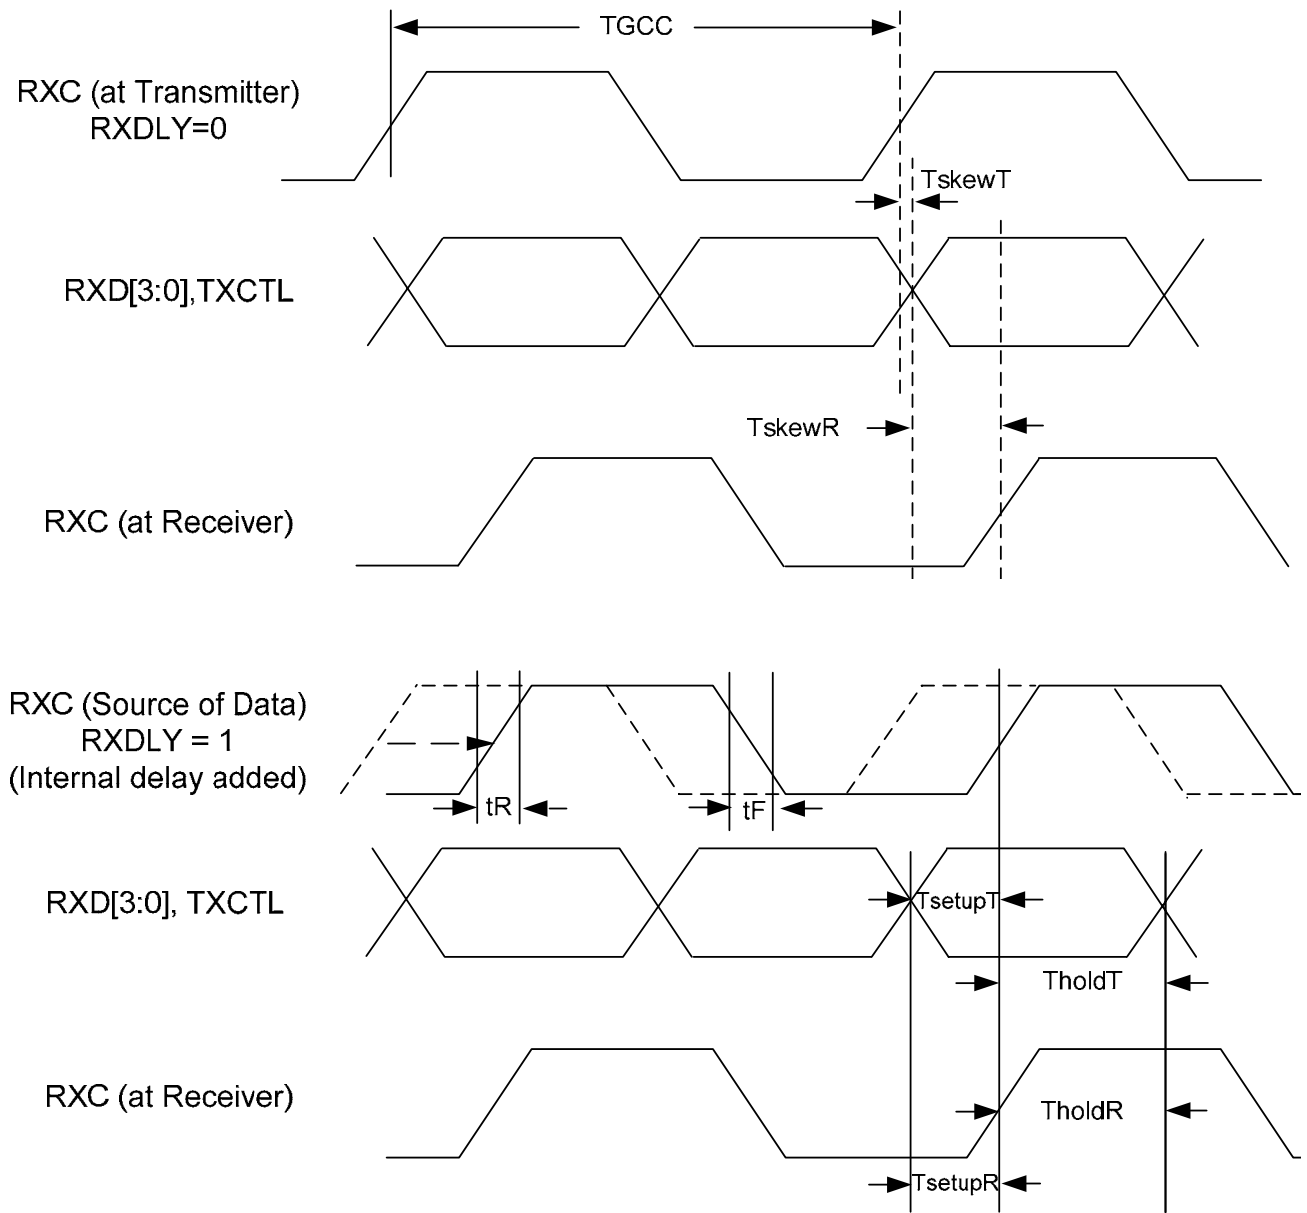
TGCC

RXC (at Transmitter)
RXDLY=0

TskewT

RXD[3:0],TXCTL

TskewR

RXC (at Receiver)

RXC (Source of Data)
RXDLY = 1
(Internal delay added)

tR

tF

RXD[3:0], TXCTL

TsetupT

TholdT

RXC (at Receiver)

TholdR

TsetupR